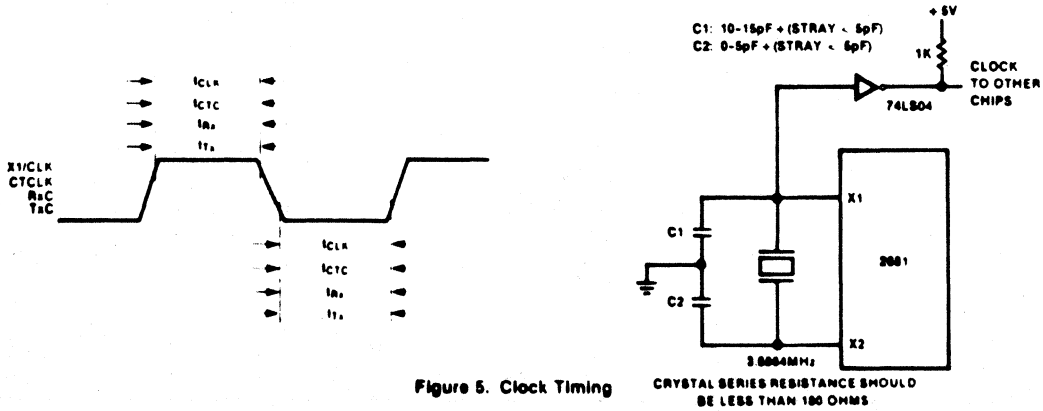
$t_{CLK}$
$t_{CTC}$
$t_{Rx}$
$t_{Tx}$

X1/CLK
CTCLK
RxC
TxC

$t_{CLK}$
$t_{CTC}$
$t_{Rx}$
$t_{Tx}$

C1: 10-15pF + (STRAY < 5pF)
C2: 0-5pF + (STRAY < 5pF)

+5V
1K
CLOCK TO OTHER CHIPS
74LS04
X1
C1
2681
C2
X2
3.6864MHz

Figure 5. Clock Timing

CRYSTAL SERIES RESISTANCE SHOULD BE LESS THAN 180 OHMS